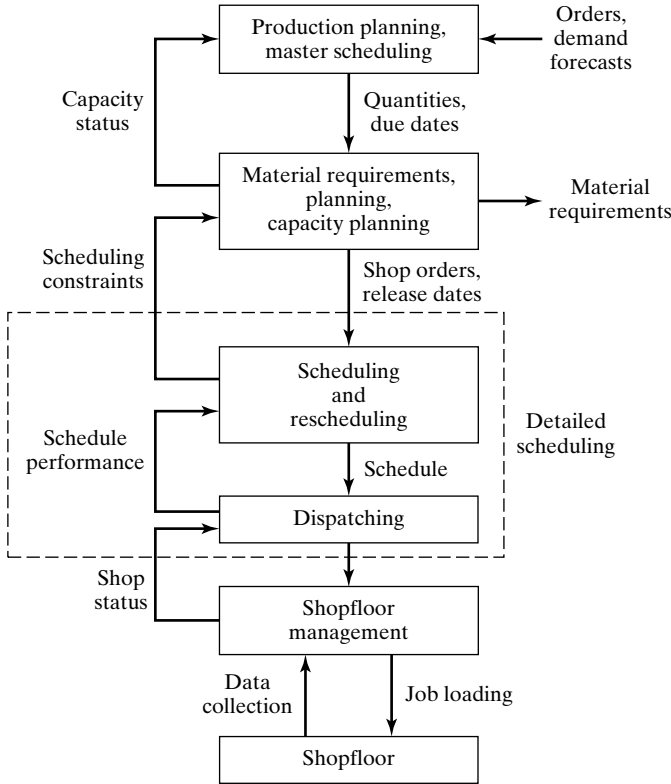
Production planning, master scheduling

Orders, demand forecasts

Capacity status

Quantities, due dates

Material requirements, planning, capacity planning

Material requirements

Scheduling constraints

Shop orders, release dates

Scheduling and rescheduling

Detailed scheduling

Schedule performance

Schedule

Dispatching

Shop status

Shopfloor management

Data collection

Job loading

Shopfloor